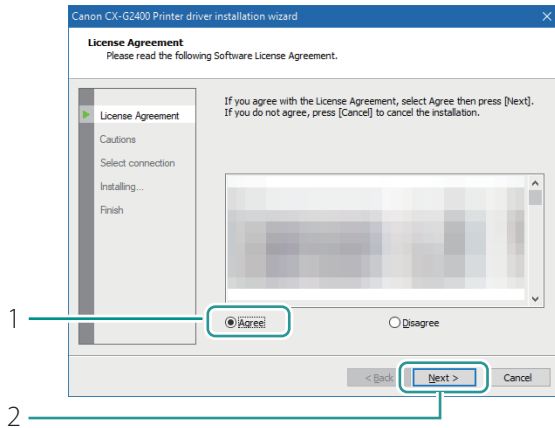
Canon CX-G2400 Printer driver installation wizard

License Agreement
Please read the following Software License Agreement.

License Agreement
Cautions
Select connection
Installing...
Finish

If you agree with the License Agreement, select Agree then press [Next].
If you do not agree, press [Cancel] to cancel the installation.

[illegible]

1

Agree

Disagree

< Back

Next >

Cancel

2